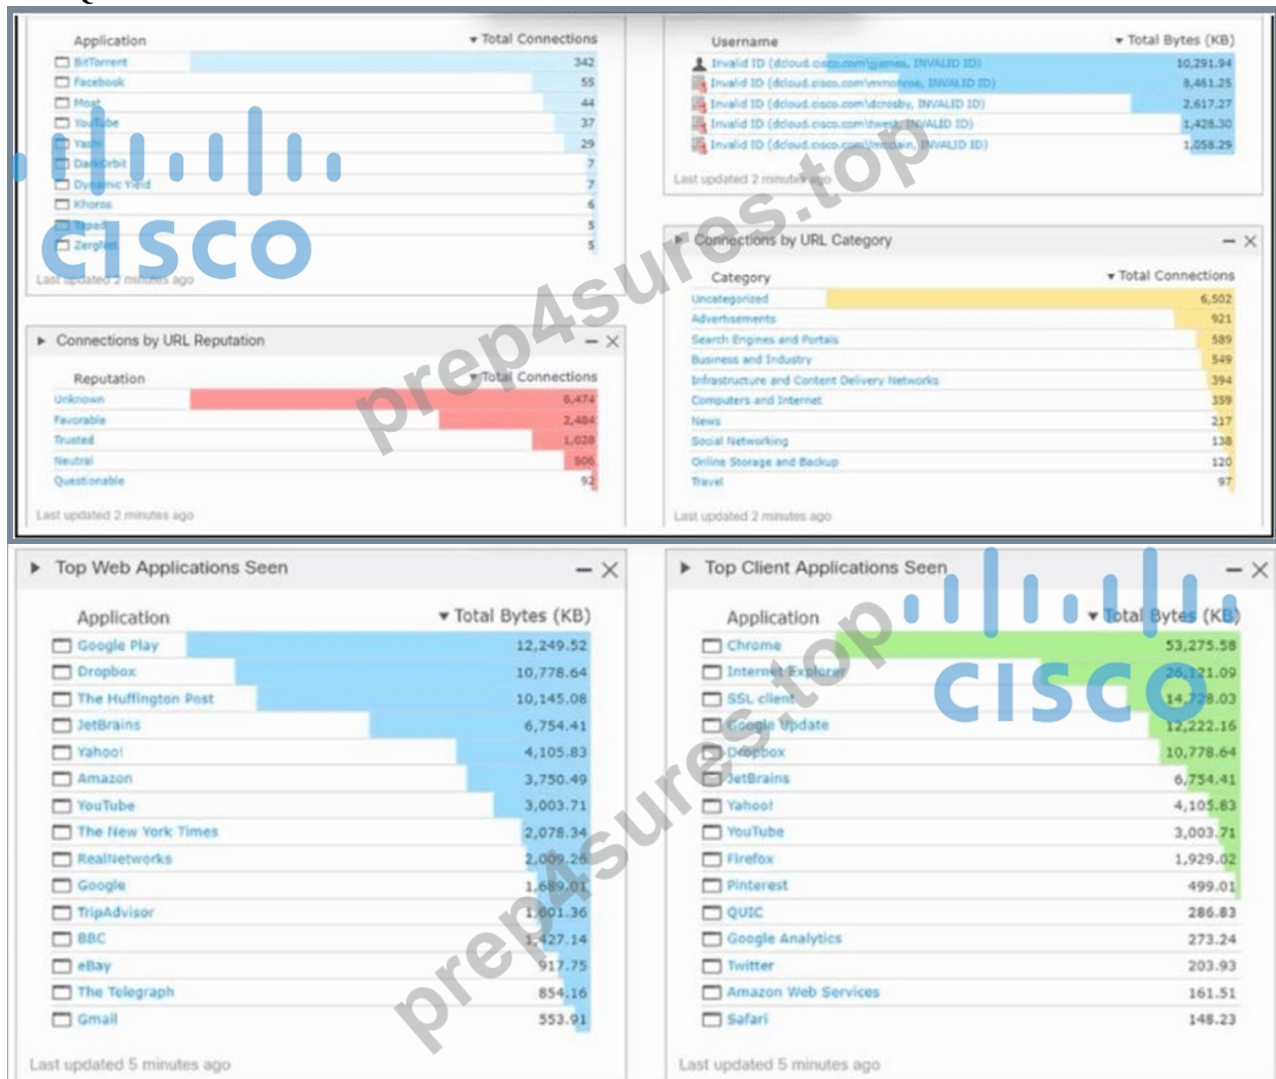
| Application | ▾ Total Connections |
|---|---|
| BitTorrent | 342 |
| Facebook | 55 |
| Mozi | 44 |
| YouTube | 37 |
| Yast | 29 |
| DataOrbit | 7 |
| Dynamic Yield | 7 |
| Khoros | 6 |
| Taped | 5 |
| Zergnet | 5 |

Last updated 2 minutes ago

| Username | ▾ Total Bytes (KB) |
|---|---|
| Invalid ID (dcloud.cisco.com\jgames, INVALID ID) | 10,291.94 |
| Invalid ID (dcloud.cisco.com\mmonroe, INVALID ID) | 8,461.25 |
| Invalid ID (dcloud.cisco.com\dcrosby, INVALID ID) | 2,617.27 |
| Invalid ID (dcloud.cisco.com\twest, INVALID ID) | 1,428.30 |
| Invalid ID (dcloud.cisco.com\mmclain, INVALID ID) | 1,058.29 |

Last updated 2 minutes ago

Connections by URL Reputation

| Reputation | ▾ Total Connections |
|---|---|
| Unknown | 6,474 |
| Favorable | 2,484 |
| Trusted | 1,028 |
| Neutral | 506 |
| Questionable | 92 |

Last updated 2 minutes ago

Connections by URL Category

| Category | ▾ Total Connections |
|---|---|
| Uncategorized | 6,502 |
| Advertisements | 921 |
| Search Engines and Portals | 589 |
| Business and Industry | 549 |
| Infrastructure and Content Delivery Networks | 394 |
| Computers and Internet | 359 |
| News | 217 |
| Social Networking | 138 |
| Online Storage and Backup | 120 |
| Travel | 97 |

Last updated 2 minutes ago

Top Web Applications Seen

| Application | ▾ Total Bytes (KB) |
|---|---|
| Google Play | 12,249.52 |
| Dropbox | 10,778.64 |
| The Huffington Post | 10,145.08 |
| JetBrains | 6,754.41 |
| Yahoo! | 4,105.83 |
| Amazon | 3,750.49 |
| YouTube | 3,003.71 |
| The New York Times | 2,078.34 |
| RealNetworks | 2,009.26 |
| Google | 1,689.01 |
| TripAdvisor | 1,601.36 |
| BBC | 1,427.14 |
| eBay | 917.75 |
| The Telegraph | 854.16 |
| Gmail | 553.91 |

Last updated 5 minutes ago

Top Client Applications Seen

| Application | ▾ Total Bytes (KB) |
|---|---|
| Chrome | 53,275.58 |
| Internet Explorer | 26,321.09 |
| SSL client | 14,728.03 |
| Google Update | 12,222.16 |
| Dropbox | 10,778.64 |
| JetBrains | 6,754.41 |
| Yahoo! | 4,105.83 |
| YouTube | 3,003.71 |
| Firefox | 1,929.02 |
| Pinterest | 499.01 |
| QUIC | 286.83 |
| Google Analytics | 273.24 |
| Twitter | 203.93 |
| Amazon Web Services | 161.51 |
| Safari | 148.23 |

Last updated 5 minutes ago

cisco
prep4sures.top